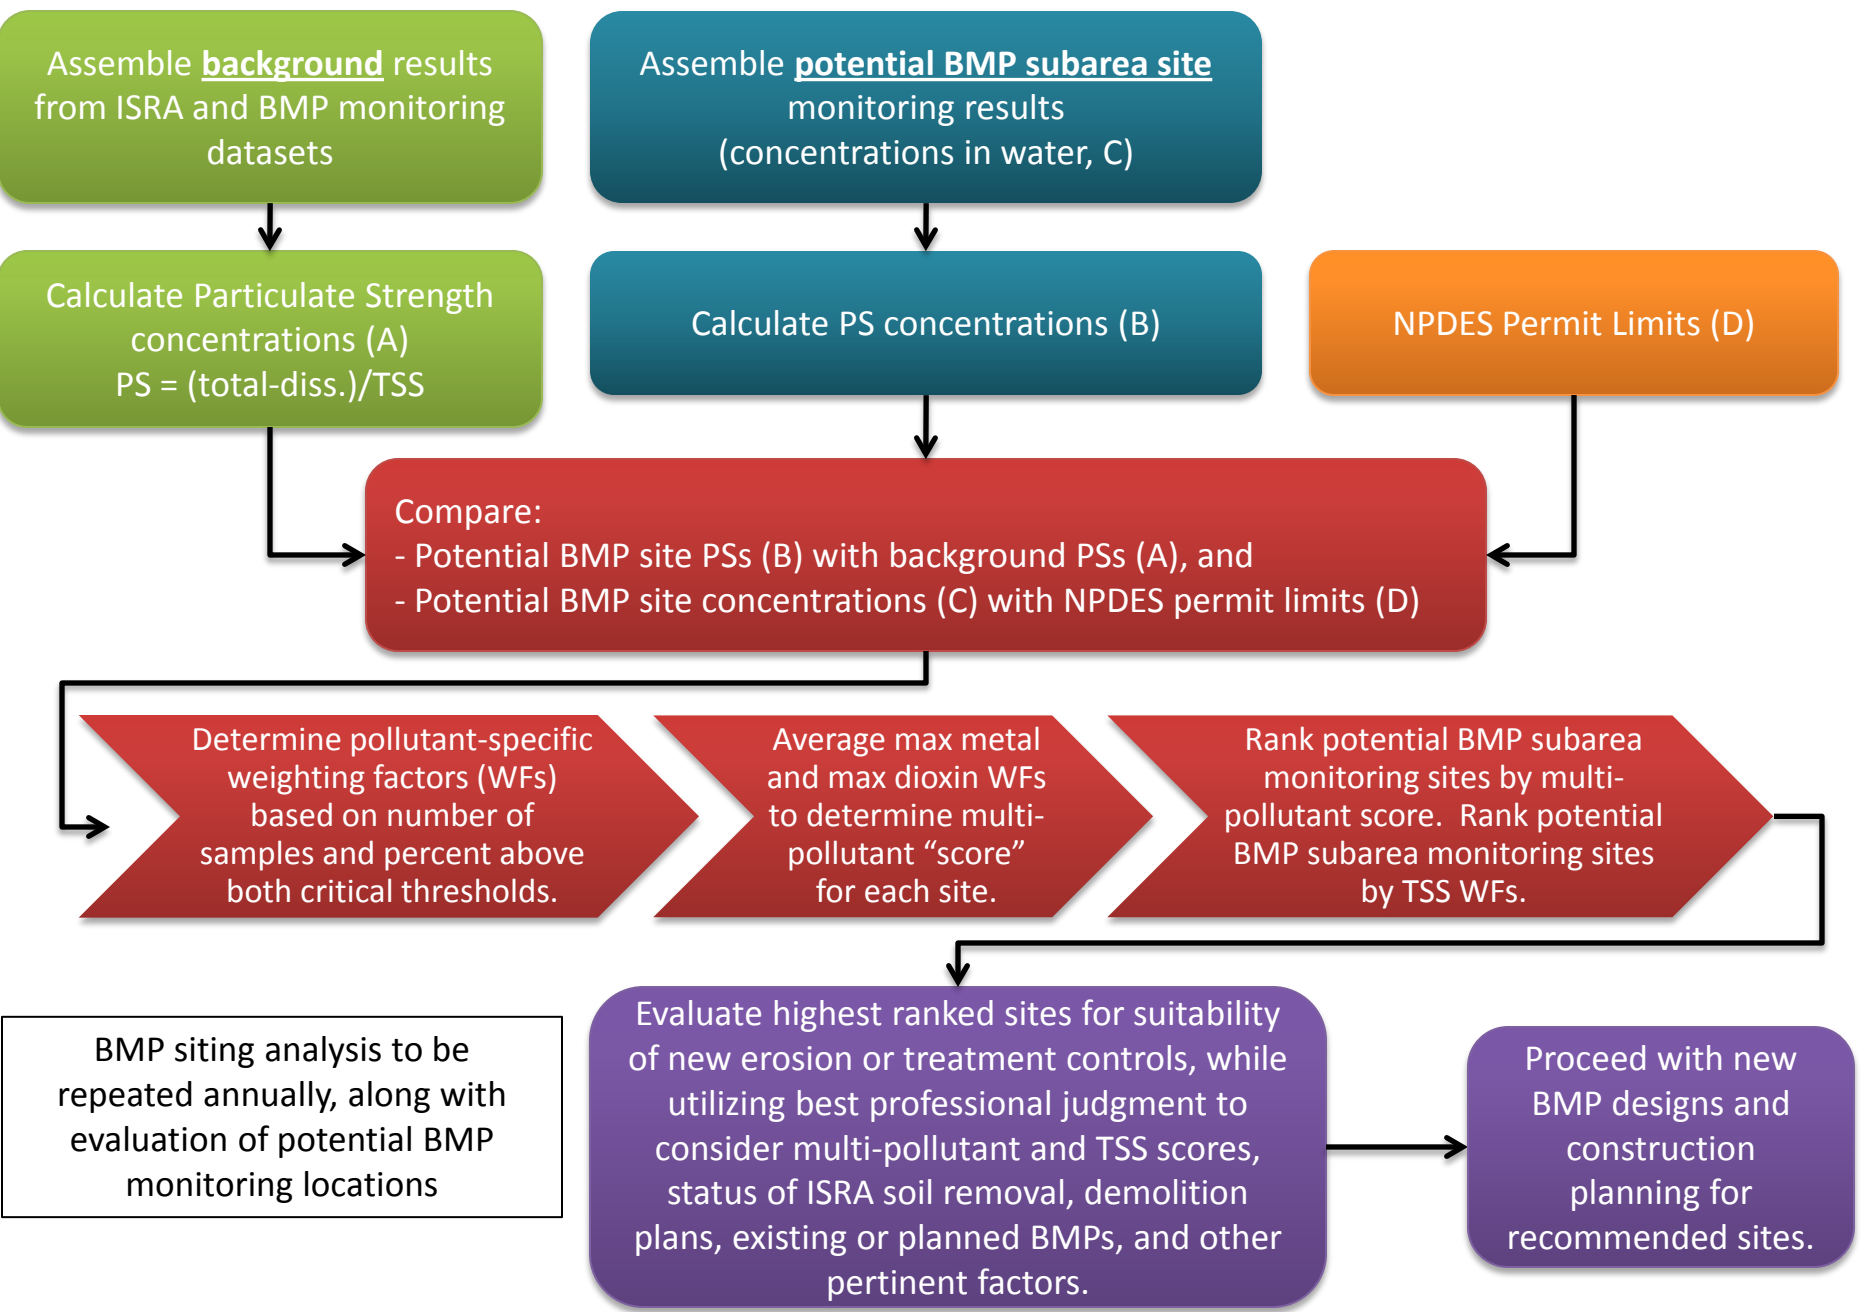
Assemble background results from ISRA and BMP monitoring datasets

Assemble potential BMP subarea site monitoring results (concentrations in water, C)

Calculate Particulate Strength concentrations (A)
PS = (total-diss.)/TSS

Calculate PS concentrations (B)

NPDES Permit Limits (D)

Compare:
- Potential BMP site PSs (B) with background PSs (A), and
- Potential BMP site concentrations (C) with NPDES permit limits (D)

Determine pollutant-specific weighting factors (WFs) based on number of samples and percent above both critical thresholds.

Average max metal and max dioxin WFs to determine multi-pollutant “score” for each site.

Rank potential BMP subarea monitoring sites by multi-pollutant score. Rank potential BMP subarea monitoring sites by TSS WFs.

BMP siting analysis to be repeated annually, along with evaluation of potential BMP monitoring locations

Evaluate highest ranked sites for suitability of new erosion or treatment controls, while utilizing best professional judgment to consider multi-pollutant and TSS scores, status of ISRA soil removal, demolition plans, existing or planned BMPs, and other pertinent factors.

Proceed with new BMP designs and construction planning for recommended sites.